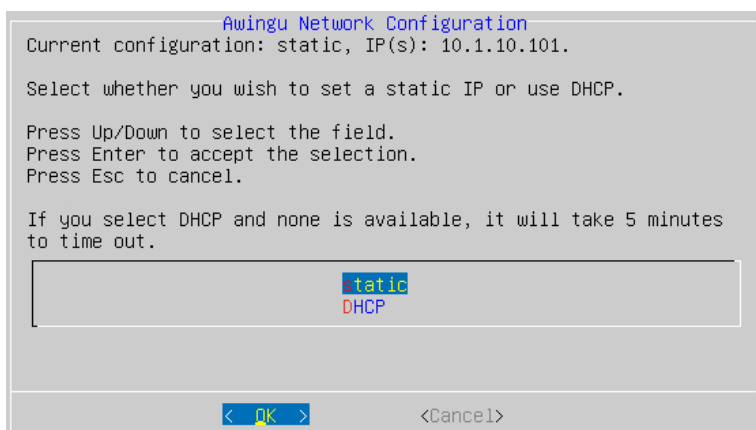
Awingu Network Configuration
Current configuration: static, IP(s): 10.1.10.101.

Select whether you wish to set a static IP or use DHCP.

Press Up/Down to select the field.
Press Enter to accept the selection.
Press Esc to cancel.

If you select DHCP and none is available, it will take 5 minutes to time out.

static
DHCP

< OK >    <Cancel>